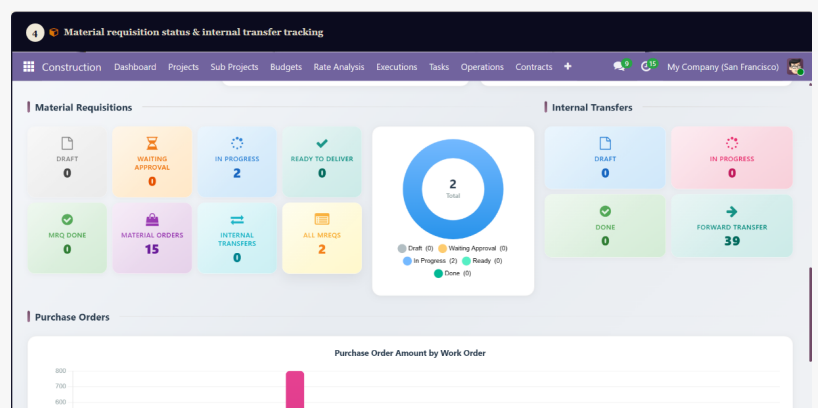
4 Material requisition status & internal transfer tracking

Construction Dashboard Projects Sub Projects Budgets Rate Analysis Executions Tasks Operations Contracts +

9 15 My Company (San Francisco)

Material Requisitions

DRAFT
0

WAITING APPROVAL
0

IN PROGRESS
2

READY TO DELIVER
0

MRQ DONE
0

MATERIAL ORDERS
15

INTERNAL TRANSFERS
0

ALL MREQS
2

2
Total

Draft (0) Waiting Approval (0) In Progress (2) Ready (0) Done (0)

Internal Transfers

DRAFT
0

IN PROGRESS
0

DONE
0

FORWARD TRANSFER
39

Purchase Orders

Purchase Order Amount by Work Order

800
700
600